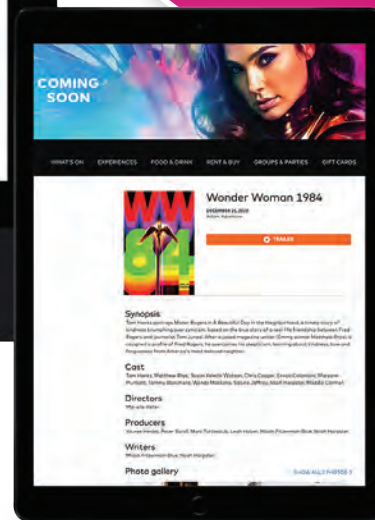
COMING SOON

WHAT'S ON EXPERIENCES FOOD & DRINK RENT & BUY GROUPS & PARTIES GIFT CARDS

Wonder Woman 1984

DECEMBER 25, 2020
Action, Adventure

TRAILER

Synopsis
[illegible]

Cast
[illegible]

Directors
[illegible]

Producers
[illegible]

Writers
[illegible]

Photo gallery
SHOW ALL PHOTOS